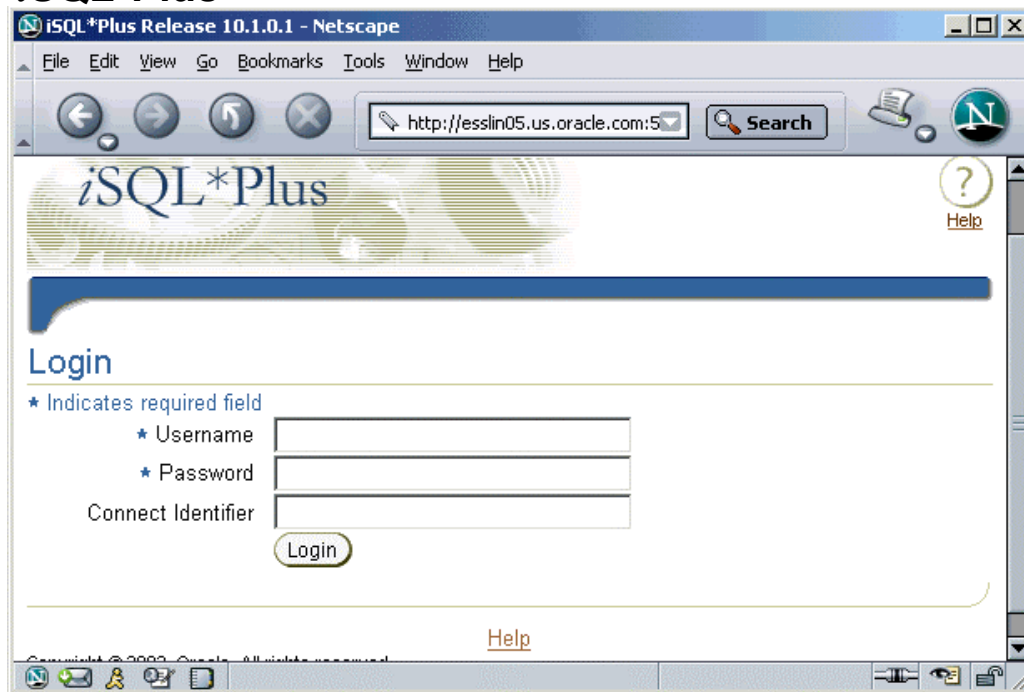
iSQL*Plus Release 10.1.0.1 - Netscape

File Edit View Go Bookmarks Tools Window Help

http://esslin05.us.oracle.com:5

Search

iSQL*Plus

Help

Login

* Indicates required field

* Username

* Password

Connect Identifier

Login

Help

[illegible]